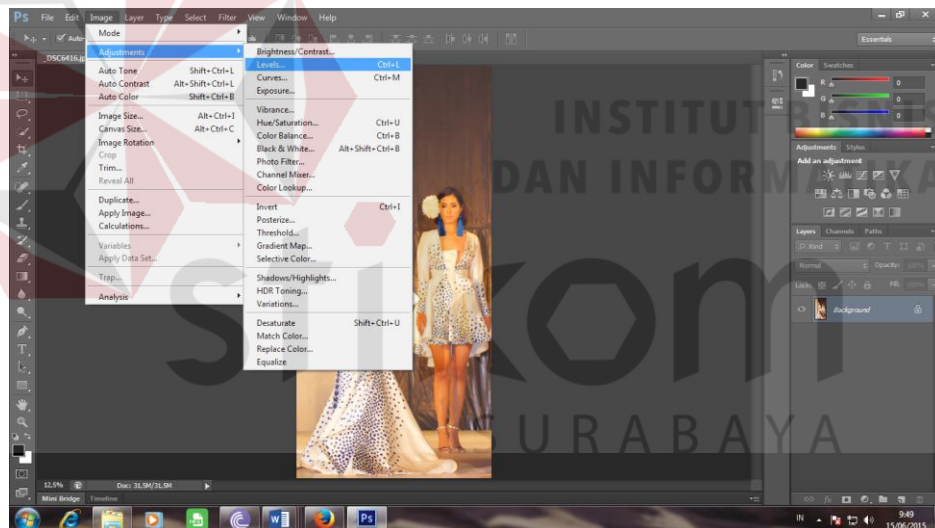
Ps File Edit Image Layer Type Select Filter View Window Help

Mode
Adjustments
Auto Tone Shift+Ctrl+L
Auto Contrast Alt+Shift+Ctrl+L
Auto Color Shift+Ctrl+B
Image Size... Alt+Ctrl+I
Canvas Size... Alt+Ctrl+C
Image Rotation
Crop
Trim...
Reveal All
Duplicate...
Apply Image...
Calculations...
Variables
Apply Data Set...
Trap...
Analysis

Brightness/Contrast...
Levels... Ctrl+L
Curves... Ctrl+M
Exposure...
Vibrance...
Hue/Saturation... Ctrl+U
Color Balance... Ctrl+B
Black & White... Alt+Shift+Ctrl+B
Photo Filter...
Channel Mixer...
Color Lookup...
Invert Ctrl+I
Posterize...
Threshold...
Gradient Map...
Selective Color...
Shadows/Highlights...
HDR Toning...
Variations...
Desaturate Shift+Ctrl+U
Match Color...
Replace Color...
Equalize

_DSC6416.jp

Essentials
Color Swatches
R 0
G 0
B 0
Adjustments Styles
Add an adjustment
Layers Channels Paths
Normal Opacity: 100%
Lock: Fill: 100%
Background

INSTITUT BISNIS
DAN INFORMATIKA
stikom
SURABAYA

12.5% Doc: 31.5M/31.5M
Mini Bridge Timeline

IN 9:49
15/06/2015